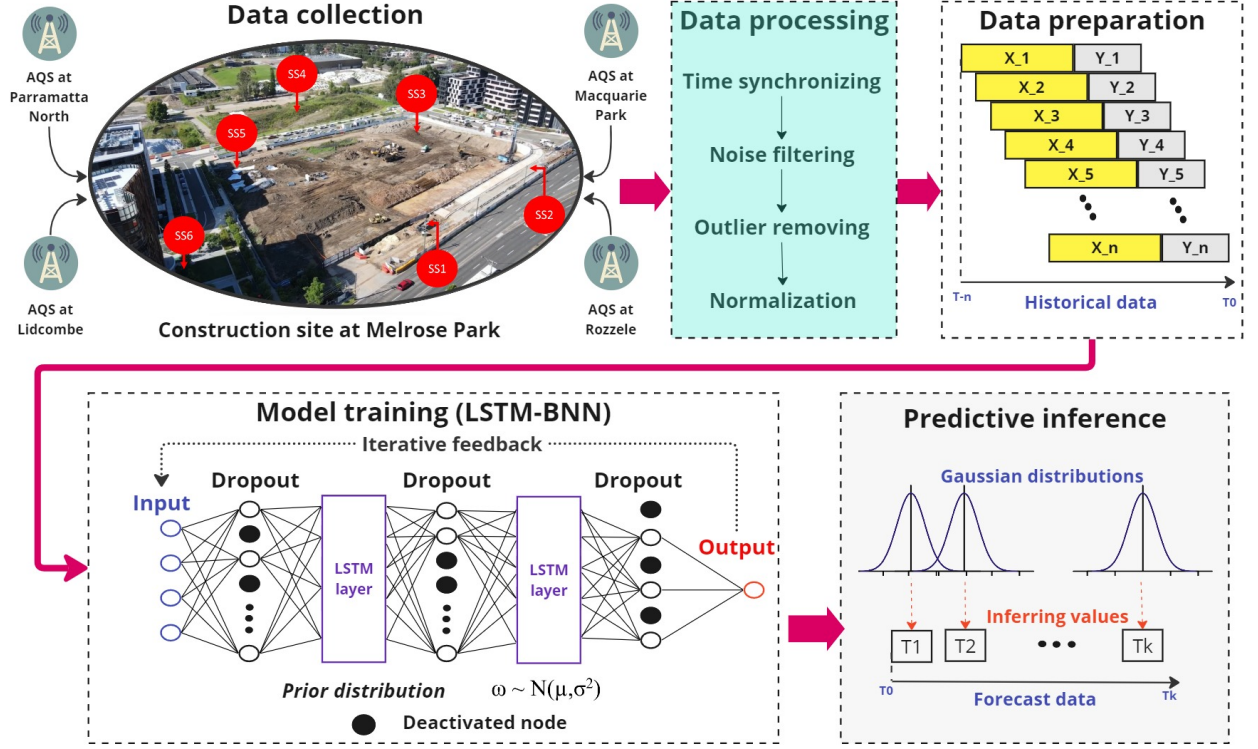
Data collection

AQS at Parramatta North

AQS at Macquarie Park

AQS at Lidcombe

AQS at Rozzele

SS4
SS3
SS5
SS2
SS6
SS1

Construction site at Melrose Park

Data processing

Time synchronizing

Noise filtering

Outlier removing

Normalization

Data preparation

| X_1 | Y_1 |
|---|---|
| X_2 | Y_2 |
| X_3 | Y_3 |
| X_4 | Y_4 |
| X_5 | Y_5 |
| X_n | Y_n |

T-n
Historical data
T0

Model training (LSTM-BNN)

Iterative feedback

Input

Dropout

Dropout

Dropout

LSTM layer

LSTM layer

Output

Prior distribution $\omega \sim N(\mu,\sigma^2)$

Deactivated node

Predictive inference

Gaussian distributions

Inferring values

T1
T2
Tk

T0
Forecast data
Tk